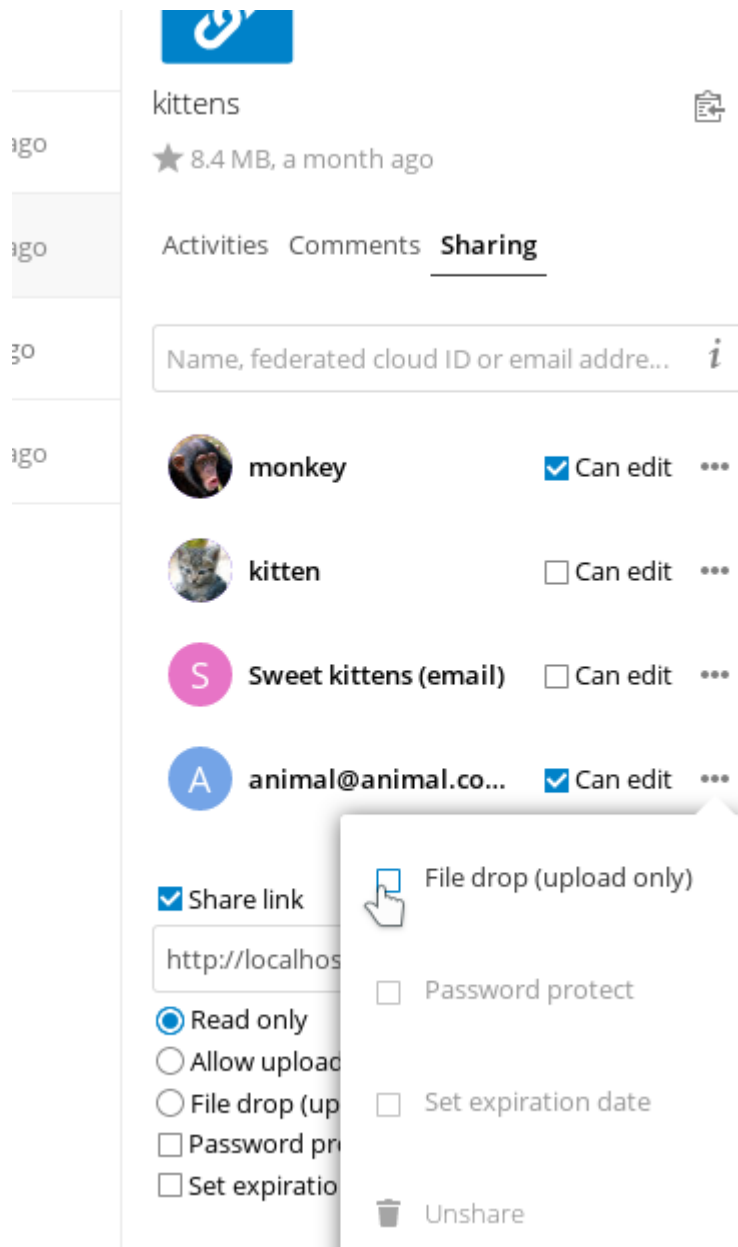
ago
ago
go
ago

kittens
8.4 MB, a month ago

Activities Comments Sharing

Name, federated cloud ID or email addre...

monkey Can edit •••
kitten Can edit •••
S Sweet kittens (email) Can edit •••
A animal@animal.co... Can edit •••

File drop (upload only)
Password protect
Set expiration date
Unshare

Share link
http://localhos
Read only
Allow upload
File drop (up
Password pr
Set expiratio